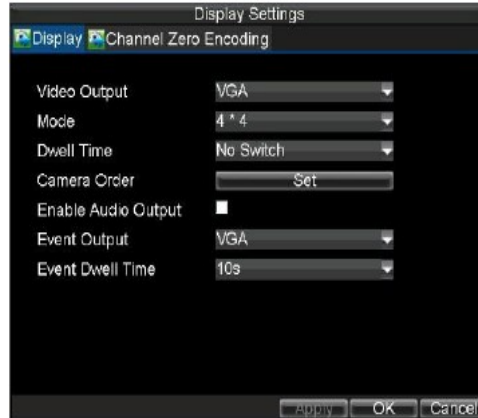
Display Settings

Display Channel Zero Encoding

| | |
|---|---|
| Video Output | VGA |
| Mode | 4 * 4 |
| Dwell Time | No Switch |
| Camera Order | Set |
| Enable Audio Output | |
| Event Output | VGA |
| Event Dwell Time | 10s |

Apply OK Cancel